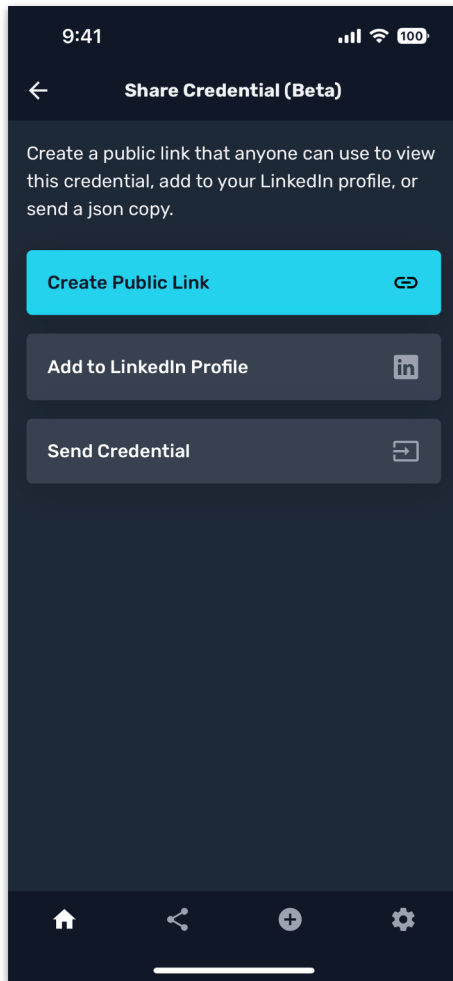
9:41

100

Share Credential (Beta)

Create a public link that anyone can use to view this credential, add to your LinkedIn profile, or send a json copy.

Create Public Link

Add to LinkedIn Profile

in

Send Credential